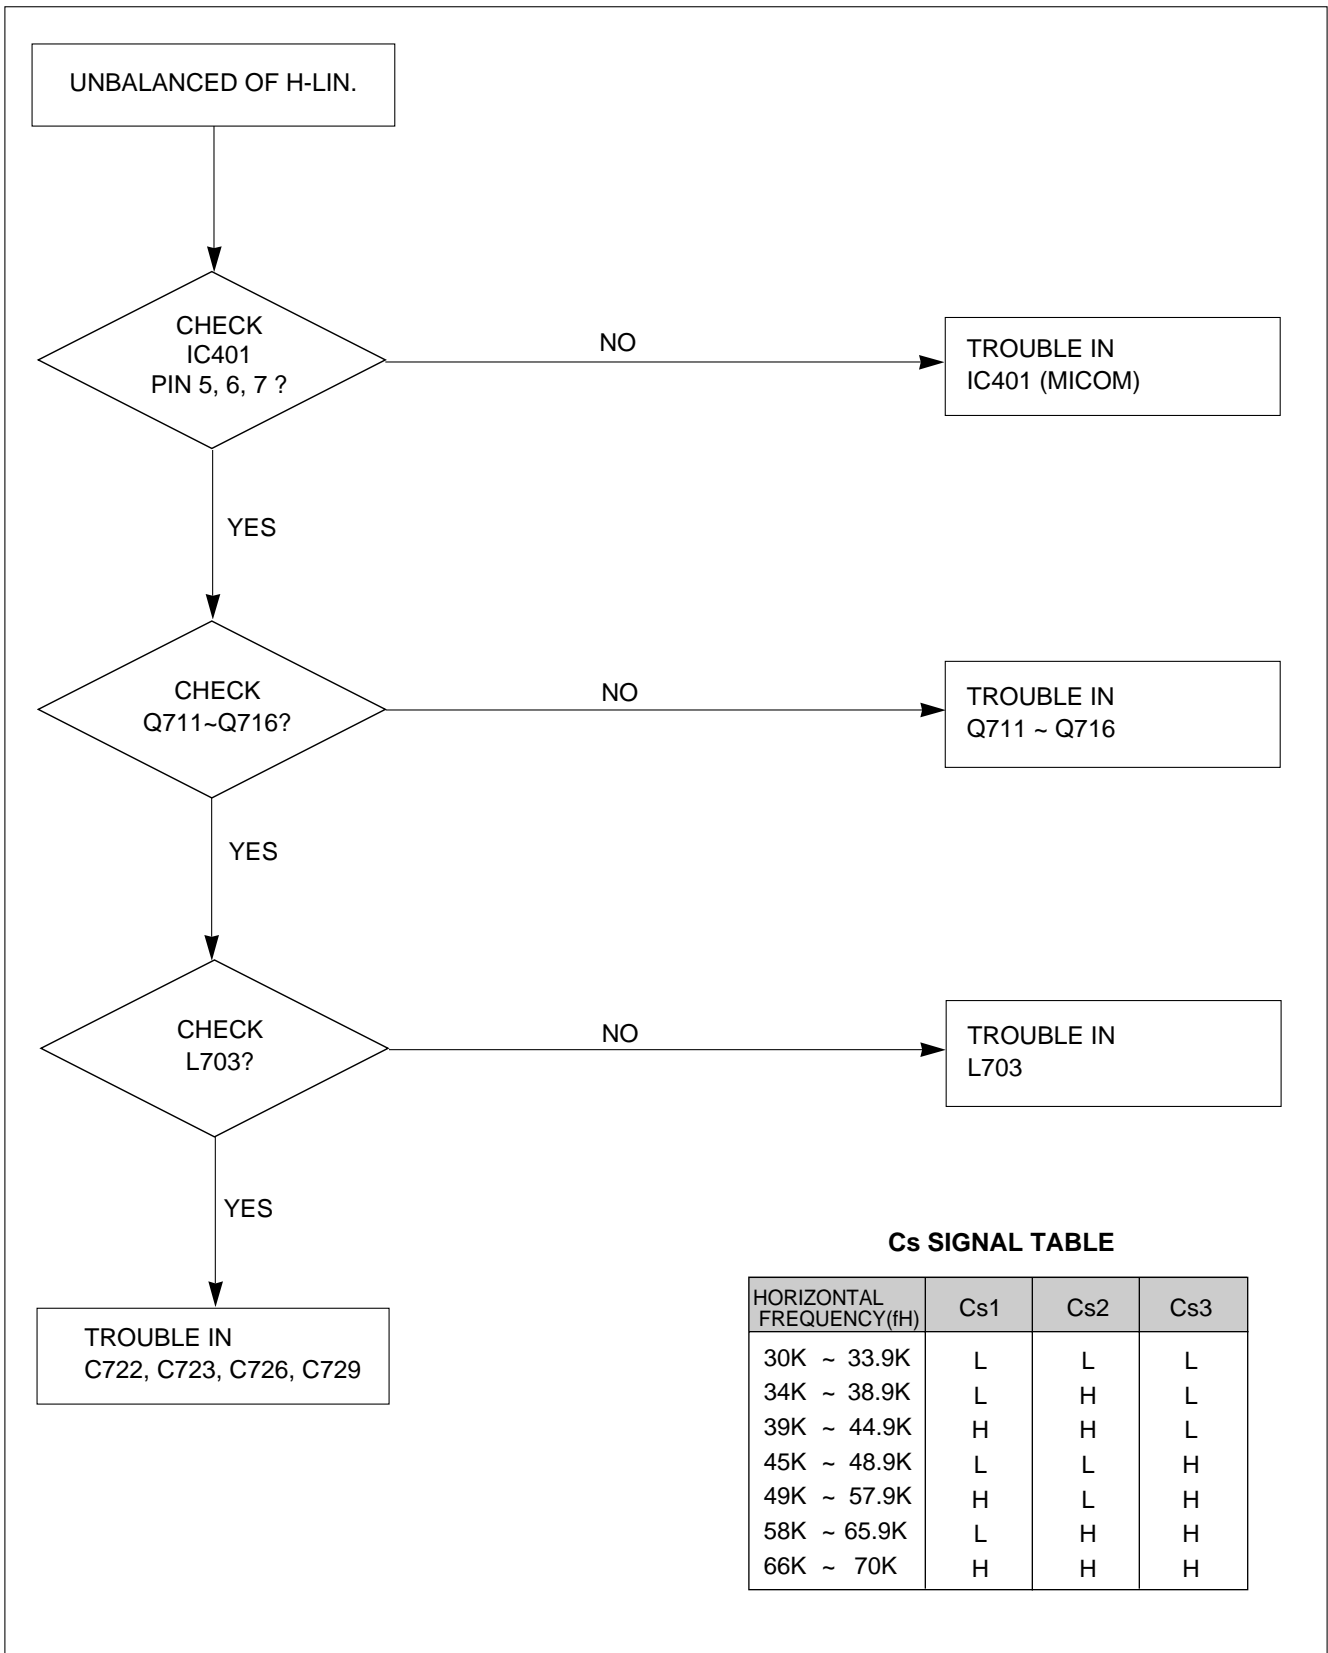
UNBALANCED OF H-LIN.

CHECK IC401 PIN 5, 6, 7 ?

NO

TROUBLE IN IC401 (MICOM)

YES

CHECK Q711~Q716?

NO

TROUBLE IN Q711 ~ Q716

YES

CHECK L703?

NO

TROUBLE IN L703

YES

TROUBLE IN C722, C723, C726, C729

Cs SIGNAL TABLE

| HORIZONTAL FREQUENCY(fH) | Cs1 | Cs2 | Cs3 |
|---|---|---|---|
| 30K ~ 33.9K | L | L | L |
| 34K ~ 38.9K | L | H | L |
| 39K ~ 44.9K | H | H | L |
| 45K ~ 48.9K | L | L | H |
| 49K ~ 57.9K | H | L | H |
| 58K ~ 65.9K | L | H | H |
| 66K ~ 70K | H | H | H |